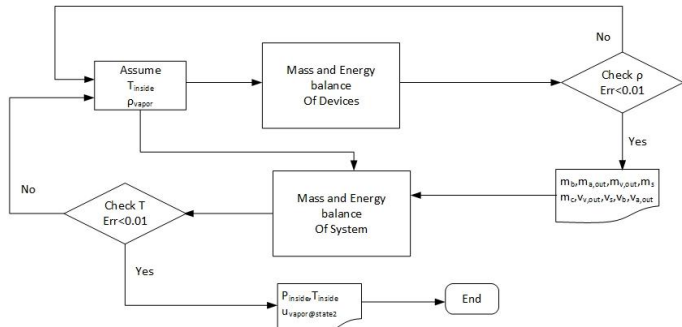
Assume
$T_{inside}$
$\rho_{vapor}$

Mass and Energy balance Of Devices

No

Check ρ Err<0.01

Yes

$m_b, m_{a,out}, m_{v,out}, m_s$
$m_c, v_{v,out}, v_s, v_b, v_{a,out}$

Mass and Energy balance Of System

No

Check T Err<0.01

Yes

$P_{inside}, T_{inside}$
$u_{vapor@state2}$

End